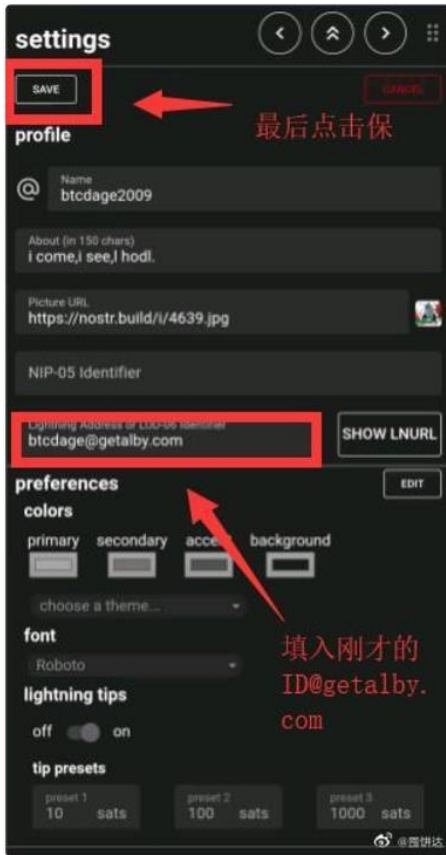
settings

SAVE

CANCEL

最后点击保

profile

@ Name
btcdage2009

About (in 150 chars)
i come,i see,l hodl.

Picture URL
https://nostr.build/i/4639.jpg

NIP-05 Identifier

Lightning Address or LUD-06 Identifier
btcdage@getalby.com

SHOW LNURL

preferences

EDIT

colors

primary secondary accent background

choose a theme...

font

Roboto

lightning tips

off on

tip presets

preset 1
10 sats

preset 2
100 sats

preset 3
1000 sats

填入刚才的
ID@getalby.
com

@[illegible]